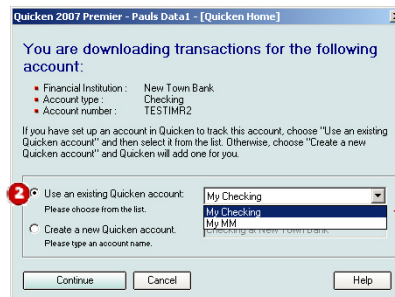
Quicken 2007 Premier - Pauls Data1 - [Quicken Home]

You are downloading transactions for the following account:

Financial Institution : New Town Bank
Account type : Checking
Account number : TESTIMR2

If you have set up an account in Quicken to track this account, choose "Use an existing Quicken account" and then select it from the list. Otherwise, choose "Create a new Quicken account" and Quicken will add one for you.

2

Use an existing Quicken account:
Please choose from the list.

My Checking

My Checking
My MM

Create a new Quicken account.
Please type an account name.

Checking at New Town Bank

Continue
Cancel
Help